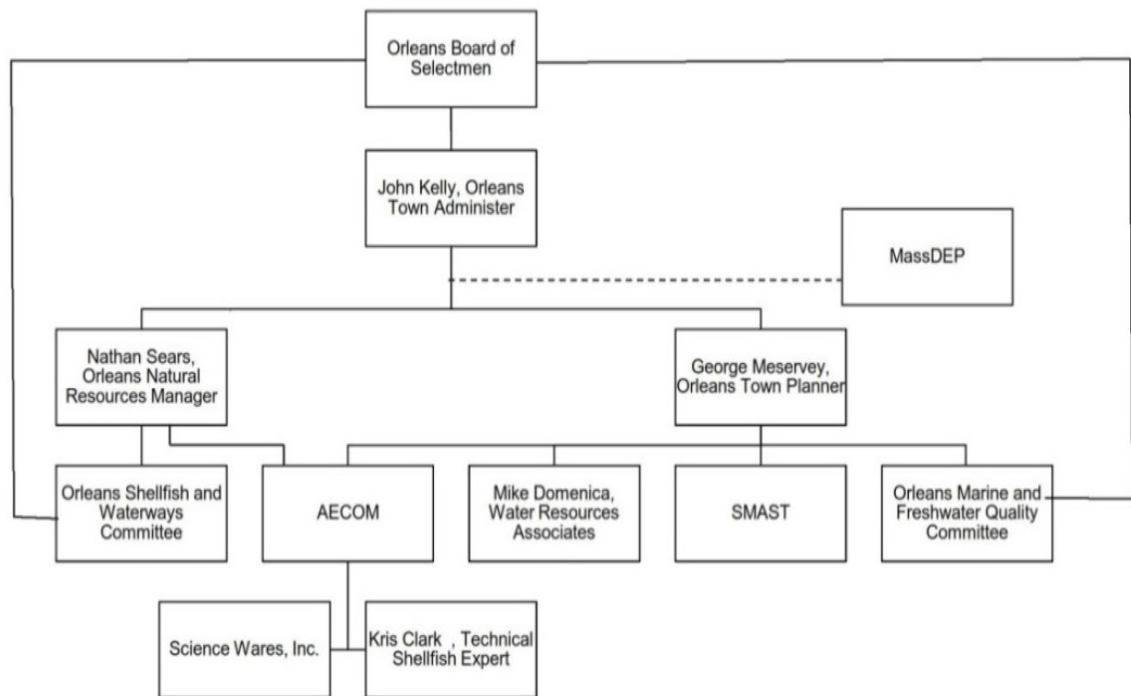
Orleans Board of Selectmen

John Kelly, Orleans Town Administer

MassDEP

Nathan Sears, Orleans Natural Resources Manager

George Meservey, Orleans Town Planner

Orleans Shellfish and Waterways Committee

AECOM

Mike Domenica, Water Resources Associates

SMAST

Orleans Marine and Freshwater Quality Committee

Science Wares, Inc.

Kris Clark , Technical Shellfish Expert